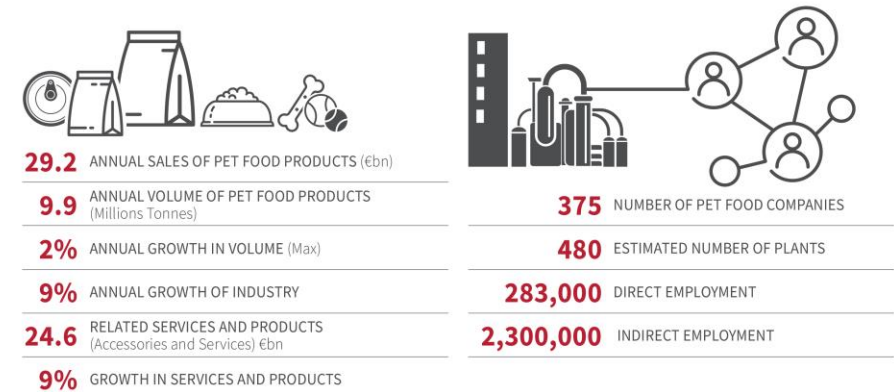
29.2 ANNUAL SALES OF PET FOOD PRODUCTS (€bn)

9.9 ANNUAL VOLUME OF PET FOOD PRODUCTS (Millions Tonnes)

2% ANNUAL GROWTH IN VOLUME (Max)

9% ANNUAL GROWTH OF INDUSTRY

24.6 RELATED SERVICES AND PRODUCTS (Accessories and Services) €bn

9% GROWTH IN SERVICES AND PRODUCTS

375 NUMBER OF PET FOOD COMPANIES

480 ESTIMATED NUMBER OF PLANTS

283,000 DIRECT EMPLOYMENT

2,300,000 INDIRECT EMPLOYMENT